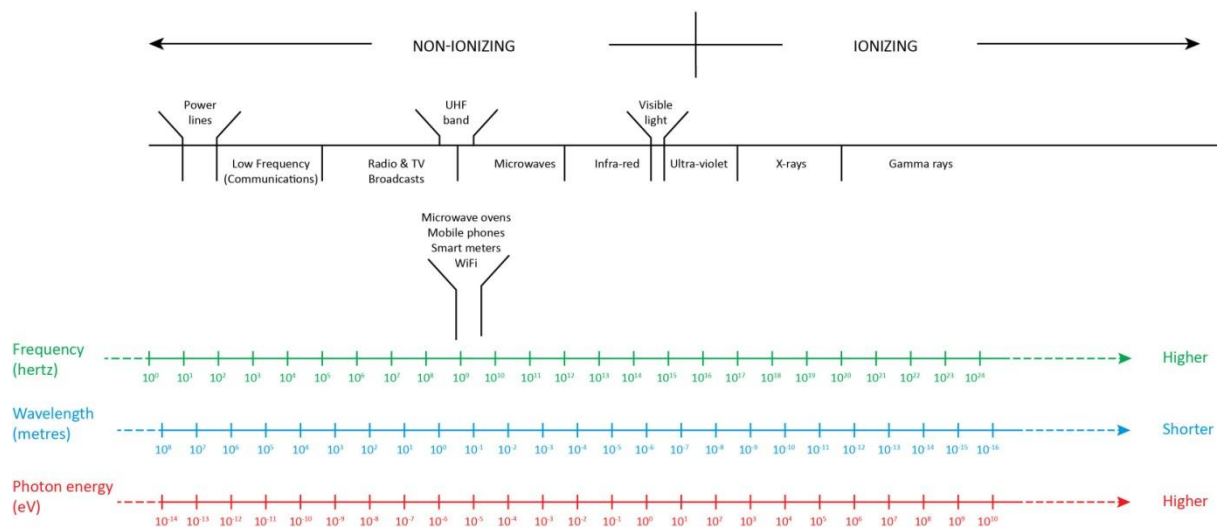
NON-IONIZING

IONIZING

Power lines

UHF band

Visible light

Low Frequency (Communications)

Radio & TV Broadcasts

Microwaves

Infra-red

Ultra-violet

X-rays

Gamma rays

Microwave ovens
Mobile phones
Smart meters
WiFi

Frequency (hertz)

$10^0$ $10^1$ $10^2$ $10^3$ $10^4$ $10^5$ $10^6$ $10^7$ $10^8$ $10^9$ $10^{10}$ $10^{11}$ $10^{12}$ $10^{13}$ $10^{14}$ $10^{15}$ $10^{16}$ $10^{17}$ $10^{18}$ $10^{19}$ $10^{20}$ $10^{21}$ $10^{22}$ $10^{23}$ $10^{24}$

Higher

Wavelength (metres)

$10^8$ $10^7$ $10^6$ $10^5$ $10^4$ $10^3$ $10^2$ $10^1$ $10^0$ $10^{-1}$ $10^{-2}$ $10^{-3}$ $10^{-4}$ $10^{-5}$ $10^{-6}$ $10^{-7}$ $10^{-8}$ $10^{-9}$ $10^{-10}$ $10^{-11}$ $10^{-12}$ $10^{-13}$ $10^{-14}$ $10^{-15}$ $10^{-16}$

Shorter

Photon energy (eV)

$10^{-14}$ $10^{-13}$ $10^{-12}$ $10^{-11}$ $10^{-10}$ $10^{-9}$ $10^{-8}$ $10^{-7}$ $10^{-6}$ $10^{-5}$ $10^{-4}$ $10^{-3}$ $10^{-2}$ $10^{-1}$ $10^0$ $10^1$ $10^2$ $10^3$ $10^4$ $10^5$ $10^6$ $10^7$ $10^8$ $10^9$ $10^{10}$

Higher